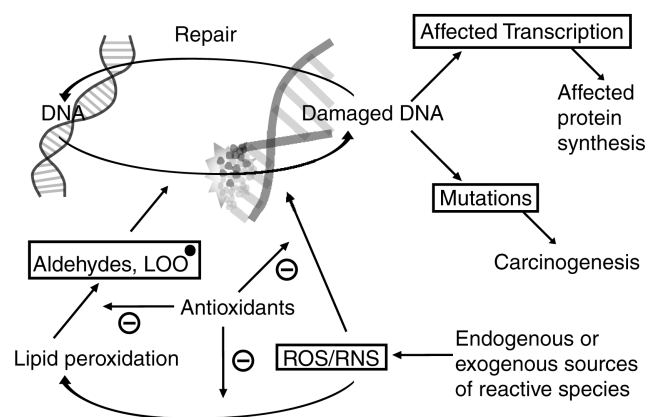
Repair

DNA

Damaged DNA

Affected Transcription

Affected protein synthesis

Mutations

Carcinogenesis

Aldehydes, LOO$^{\bullet}$

Antioxidants

$\ominus$

$\ominus$

$\ominus$

Lipid peroxidation

ROS/RNS

Endogenous or exogenous sources of reactive species